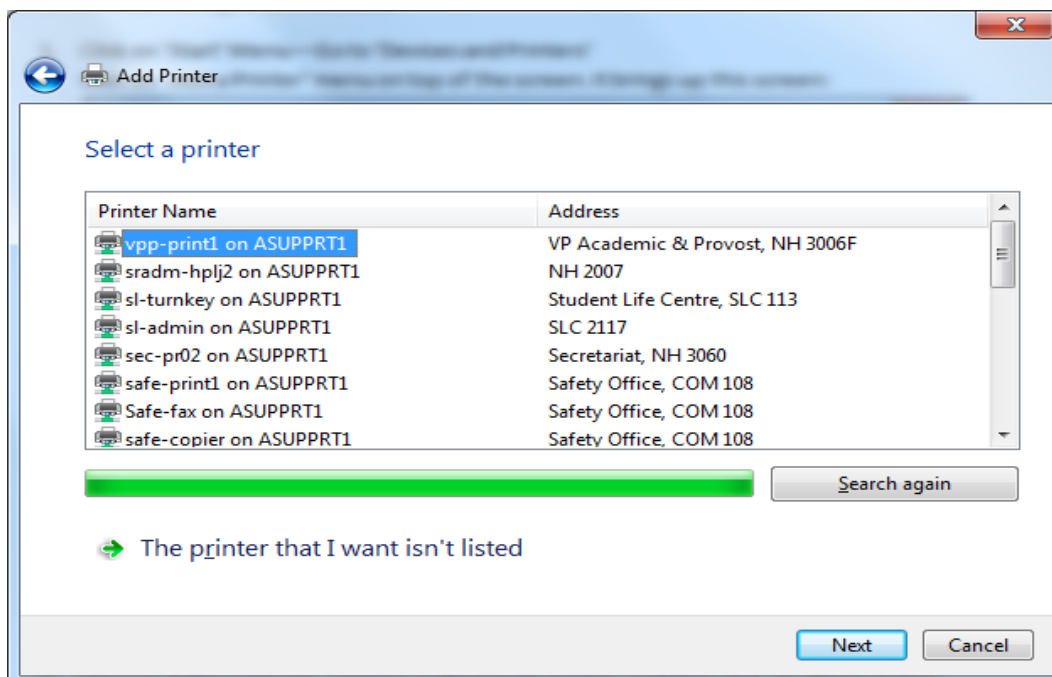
Add Printer

Select a printer

| Printer Name | Address |
|---|---|
| vpp-print1 on ASUPPRT1 | VP Academic & Provost, NH 3006F |
| sradm-hplj2 on ASUPPRT1 | NH 2007 |
| sl-turnkey on ASUPPRT1 | Student Life Centre, SLC 113 |
| sl-admin on ASUPPRT1 | SLC 2117 |
| sec-pr02 on ASUPPRT1 | Secretariat, NH 3060 |
| safe-print1 on ASUPPRT1 | Safety Office, COM 108 |
| Safe-fax on ASUPPRT1 | Safety Office, COM 108 |
| safe-copier on ASUPPRT1 | Safety Office, COM 108 |

Search again

The printer that I want isn't listed

Next Cancel